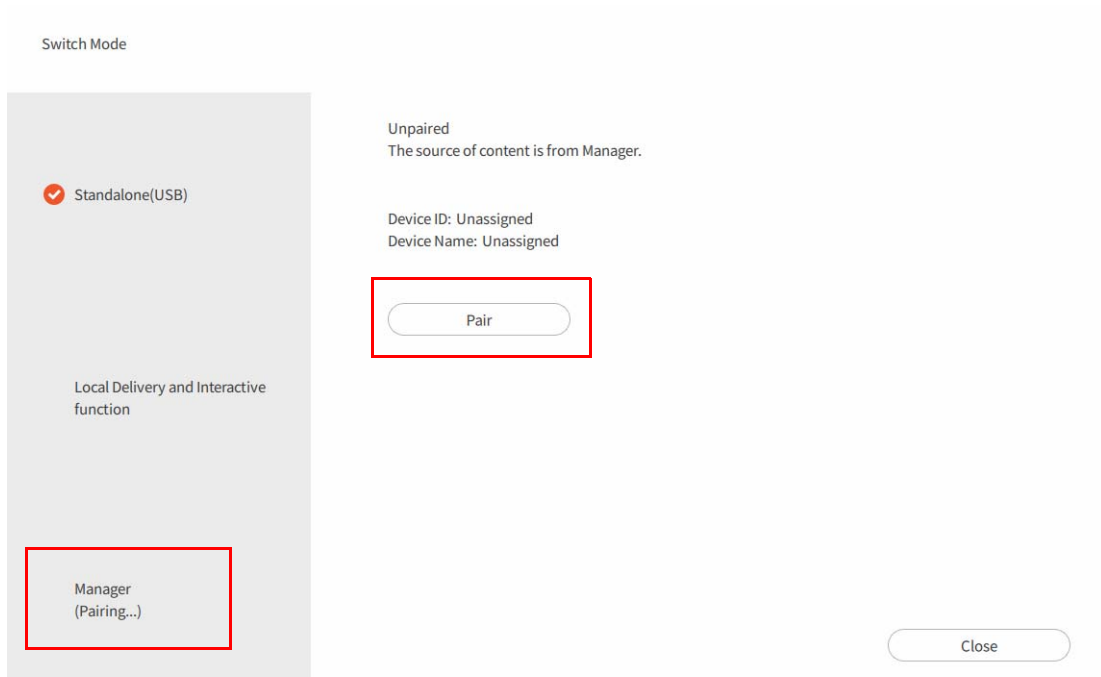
Switch Mode

Standalone(USB)

Local Delivery and Interactive function

Manager
(Pairing...)

Unpaired
The source of content is from Manager.

Device ID: Unassigned
Device Name: Unassigned

Pair

Close